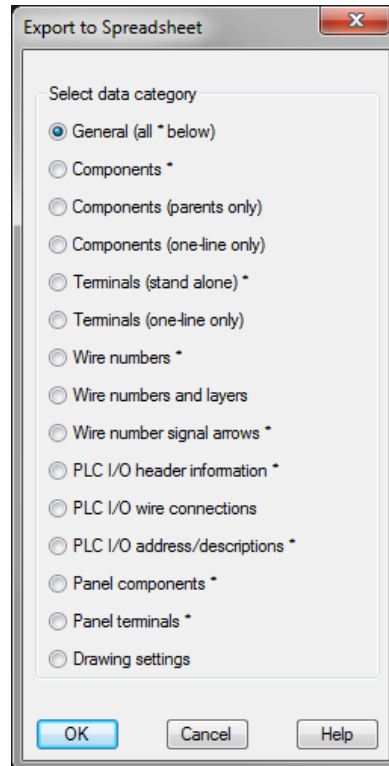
Export to Spreadsheet

Select data category

General (all * below)

Components *

Components (parents only)

Components (one-line only)

Terminals (stand alone) *

Terminals (one-line only)

Wire numbers *

Wire numbers and layers

Wire number signal arrows *

PLC I/O header information *

PLC I/O wire connections

PLC I/O address/descriptions *

Panel components *

Panel terminals *

Drawing settings

OK

Cancel

Help